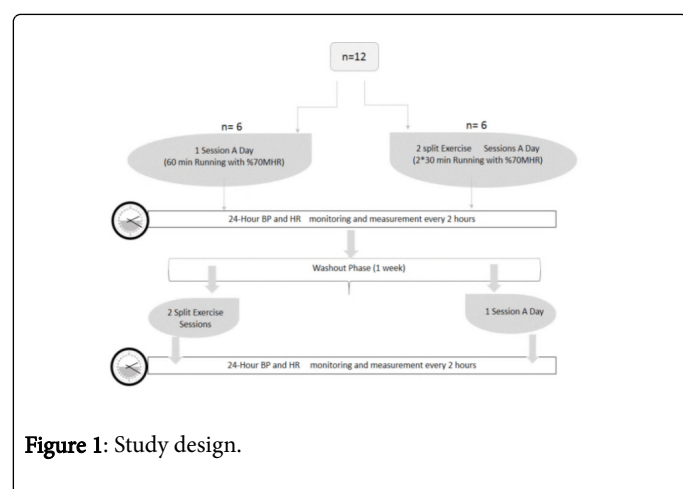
n=12

n= 6

1 Session A Day (60 min Running with %70MHR)

n= 6

2 split Exercise Sessions A Day (2*30 min Running with %70MHR)

24-Hour BP and HR monitoring and measurement every 2 hours

Washout Phase (1 week)

2 Split Exercise Sessions

1 Session A Day

24-Hour BP and HR monitoring and measurement every 2 hours

Figure 1: Study design.